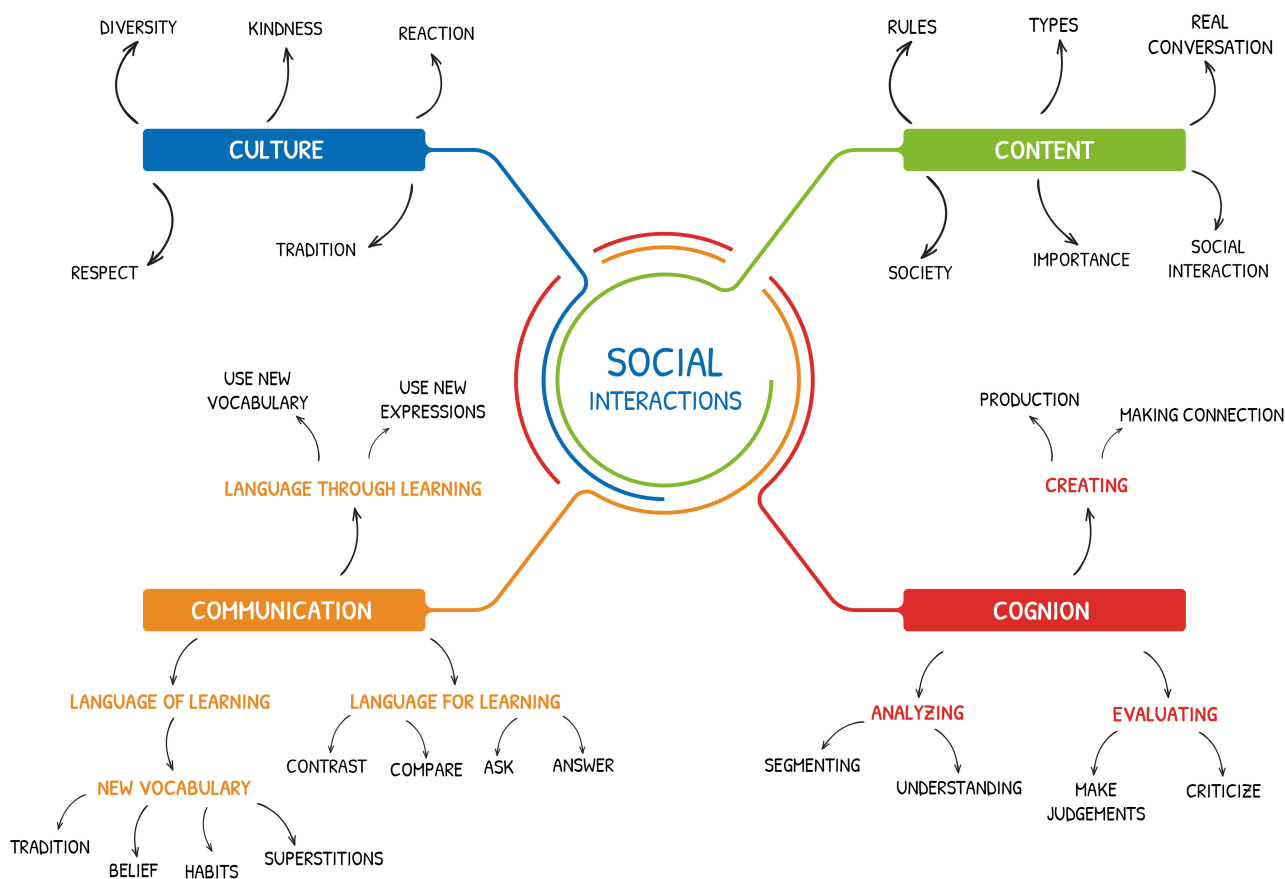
SOCIAL INTERACTIONS

CULTURE

DIVERSITY

KINDNESS

REACTION

RESPECT

TRADITION

CONTENT

RULES

TYPES

REAL CONVERSATION

SOCIETY

IMPORTANCE

SOCIAL INTERACTION

COMMUNICATION

LANGUAGE THROUGH LEARNING

USE NEW VOCABULARY

USE NEW EXPRESSIONS

LANGUAGE OF LEARNING

NEW VOCABULARY

TRADITION

BELIEF

HABITS

SUPERSTITIONS

LANGUAGE FOR LEARNING

CONTRAST

COMPARE

ASK

ANSWER

COGNION

CREATING

PRODUCTION

MAKING CONNECTION

ANALYZING

SEGMENTING

UNDERSTANDING

EVALUATING

MAKE JUDGEMENTS

CRITICIZE